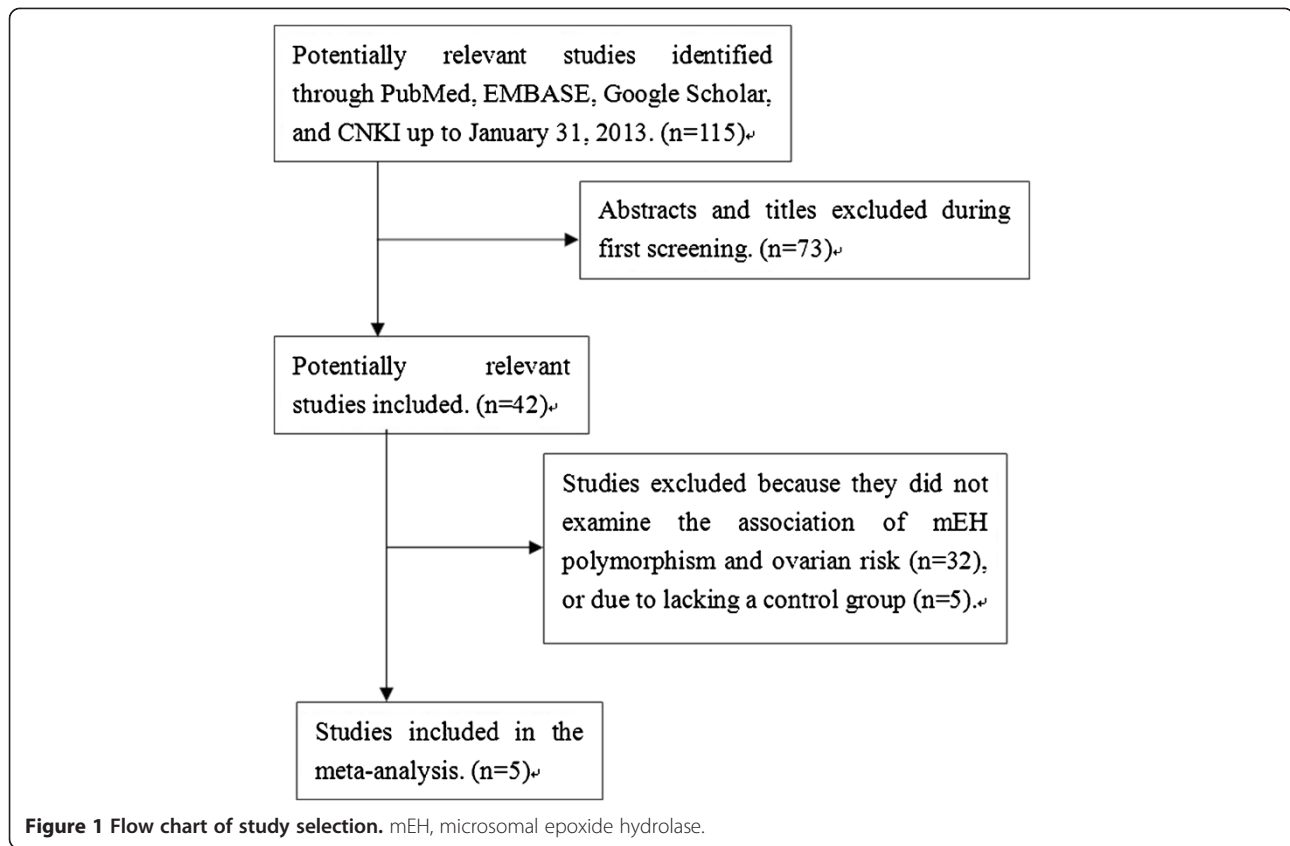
Potentially relevant studies identified through PubMed, EMBASE, Google Scholar, and CNKI up to January 31, 2013. (n=115)

Abstracts and titles excluded during first screening. (n=73)

Potentially relevant studies included. (n=42)

Studies excluded because they did not examine the association of mEH polymorphism and ovarian risk (n=32), or due to lacking a control group (n=5).

Studies included in the meta-analysis. (n=5)

Figure 1 Flow chart of study selection. mEH, microsomal epoxide hydrolase.